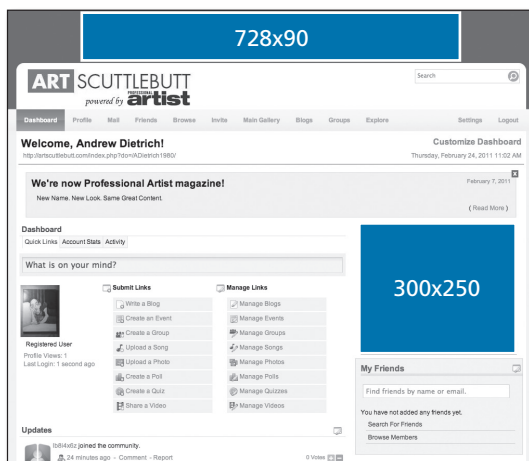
728x90

ART SCUTTLEBUTT
powered by PROFESSIONAL artist

Search

Dashboard Profile Mail Friends Browse Invite Main Gallery Blogs Groups Explore Settings Logout

Welcome, Andrew Dietrich!
http://artscuttlebutt.com/index.php?do=/ADietrich1980/

Customize Dashboard
Thursday, February 24, 2011 11:02 AM

We're now Professional Artist magazine!
New Name. New Look. Same Great Content.

February 7, 2011

( Read More )

Dashboard
Quick Links Account Stats Activity

What is on your mind?

Registered User
Profile Views: 1
Last Login: 1 second ago

Submit Links
Write a Blog
Create an Event
Create a Group
Upload a Song
Upload a Photo
Create a Poll
Create a Quiz
Share a Video

Manage Links
Manage Blogs
Manage Events
Manage Groups
Manage Songs
Manage Photos
Manage Polls
Manage Quizzes
Manage Videos

300x250

My Friends
Find friends by name or email.
You have not added any friends yet.
Search For Friends
Browse Members

Updates
lb8l4x6z joined the community.
24 minutes ago - Comment - Report
0 Votes